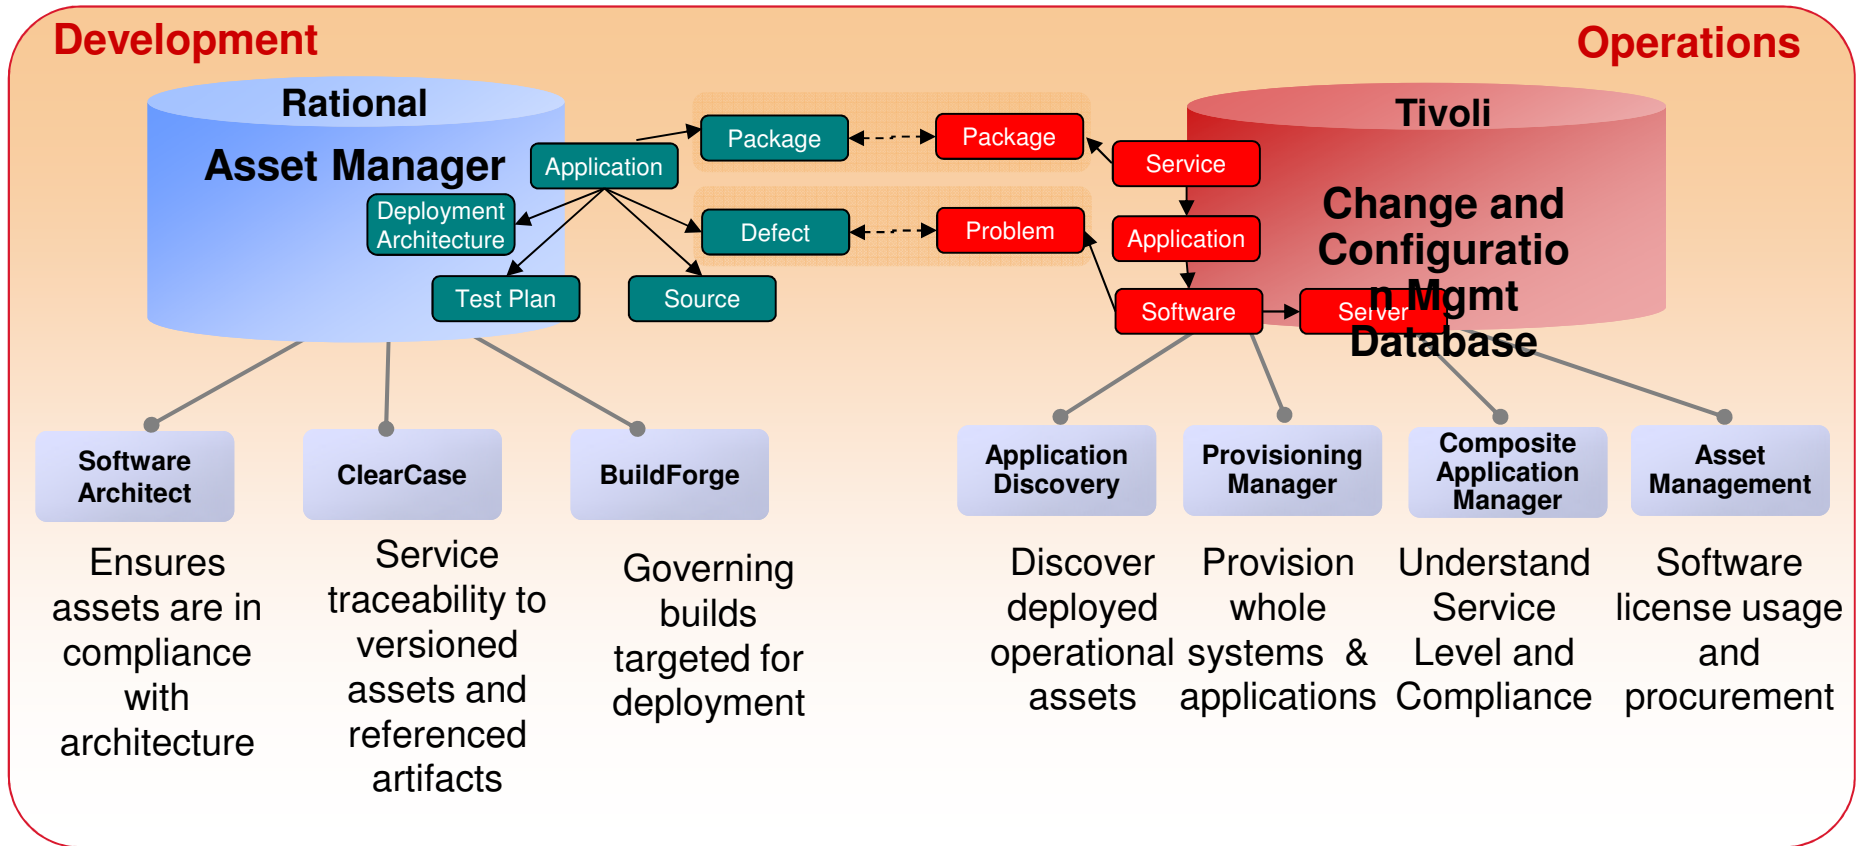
Development

Operations

Rational

Asset Manager

Application

Deployment Architecture

Test Plan

Source

Package

Package

Defect

Problem

Tivoli

Change and Configuration Mgmt Database

Service

Application

Software

Server

Software Architect

ClearCase

BuildForge

Application Discovery

Provisioning Manager

Composite Application Manager

Asset Management

Ensures assets are in compliance with architecture

Service traceability to versioned assets and referenced artifacts

Governing builds targeted for deployment

Discover deployed operational assets

Provision whole systems & applications

Understand Service Level and Compliance

Software license usage and procurement